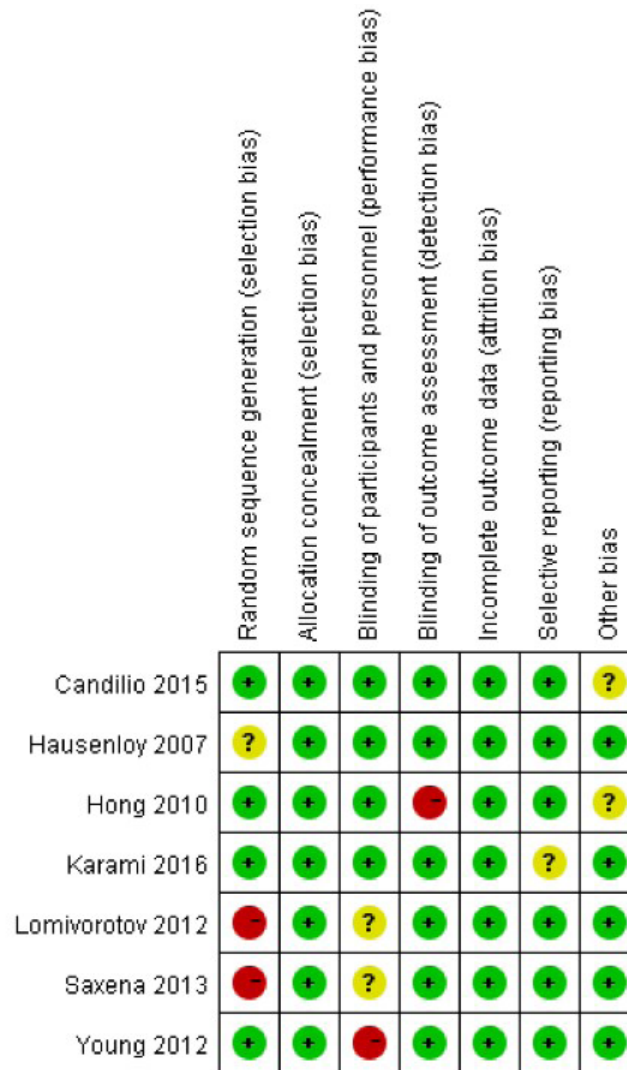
|  | Random sequence generation (selection bias) | Allocation concealment (selection bias) | Blinding of participants and personnel (performance bias) | Blinding of outcome assessment (detection bias) | Incomplete outcome data (attrition bias) | Selective reporting (reporting bias) | Other bias |
|---|---|---|---|---|---|---|---|
| Candilio 2015 | + | + | + | + | + | + | ? |
| Hausenloy 2007 | ? | + | + | + | + | + | + |
| Hong 2010 | + | + | + | - | + | + | ? |
| Karami 2016 | + | + | + | + | + | ? | + |
| Lomivorotov 2012 | - | + | ? | + | + | + | + |
| Saxena 2013 | - | + | ? | + | + | + | + |
| Young 2012 | + | + | - | + | + | + | + |